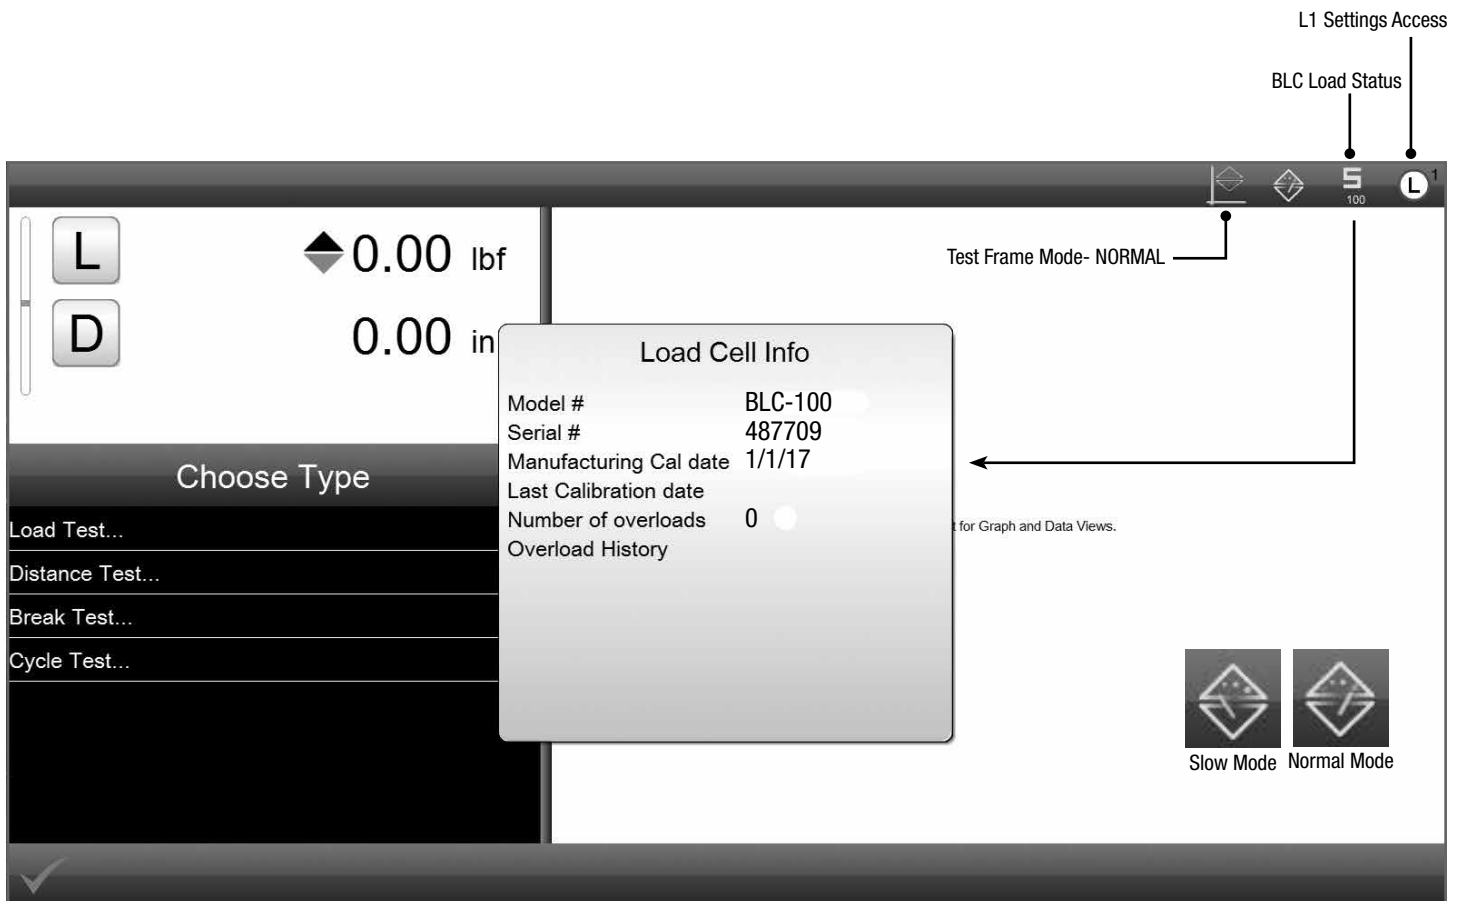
L1 Settings Access

BLC Load Status

S
100

L 1

Test Frame Mode- NORMAL

L

0.00 lbf

D

0.00 in

Load Cell Info

Model # BLC-100
Serial # 487709
Manufacturing Cal date 1/1/17
Last Calibration date
Number of overloads 0
Overload History

Choose Type

Load Test...

Distance Test...

Break Test...

Cycle Test...

t for Graph and Data Views.

Slow Mode

Normal Mode